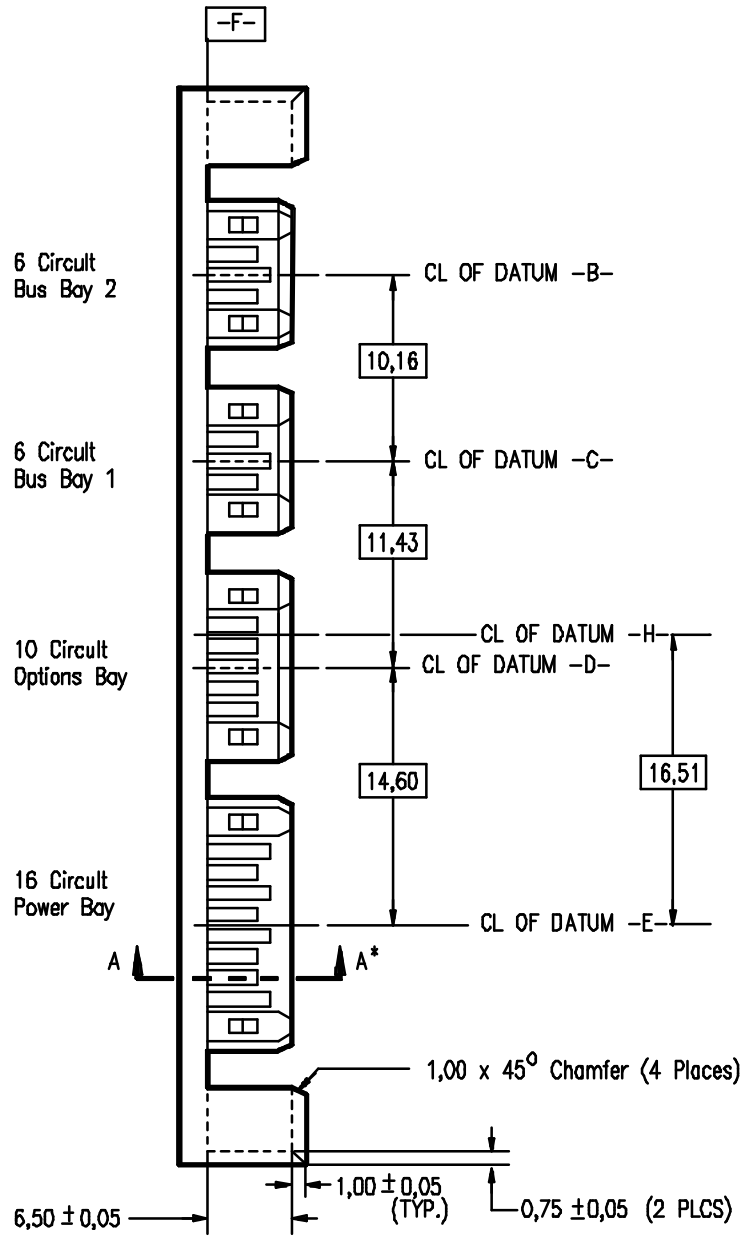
-F-

6 Circuit Bus Bay 2

CL OF DATUM -B-

10,16

6 Circuit Bus Bay 1

CL OF DATUM -C-

11,43

10 Circuit Options Bay

CL OF DATUM -H-

CL OF DATUM -D-

14,60

16,51

16 Circuit Power Bay

CL OF DATUM -E-

A

A*

1,00 x 45$^{0}$ Chamfer (4 Places)

1,00 $\pm$ 0,05 (TYP.)

0,75 $\pm$0,05 (2 PLCS)

6,50 $\pm$ 0,05